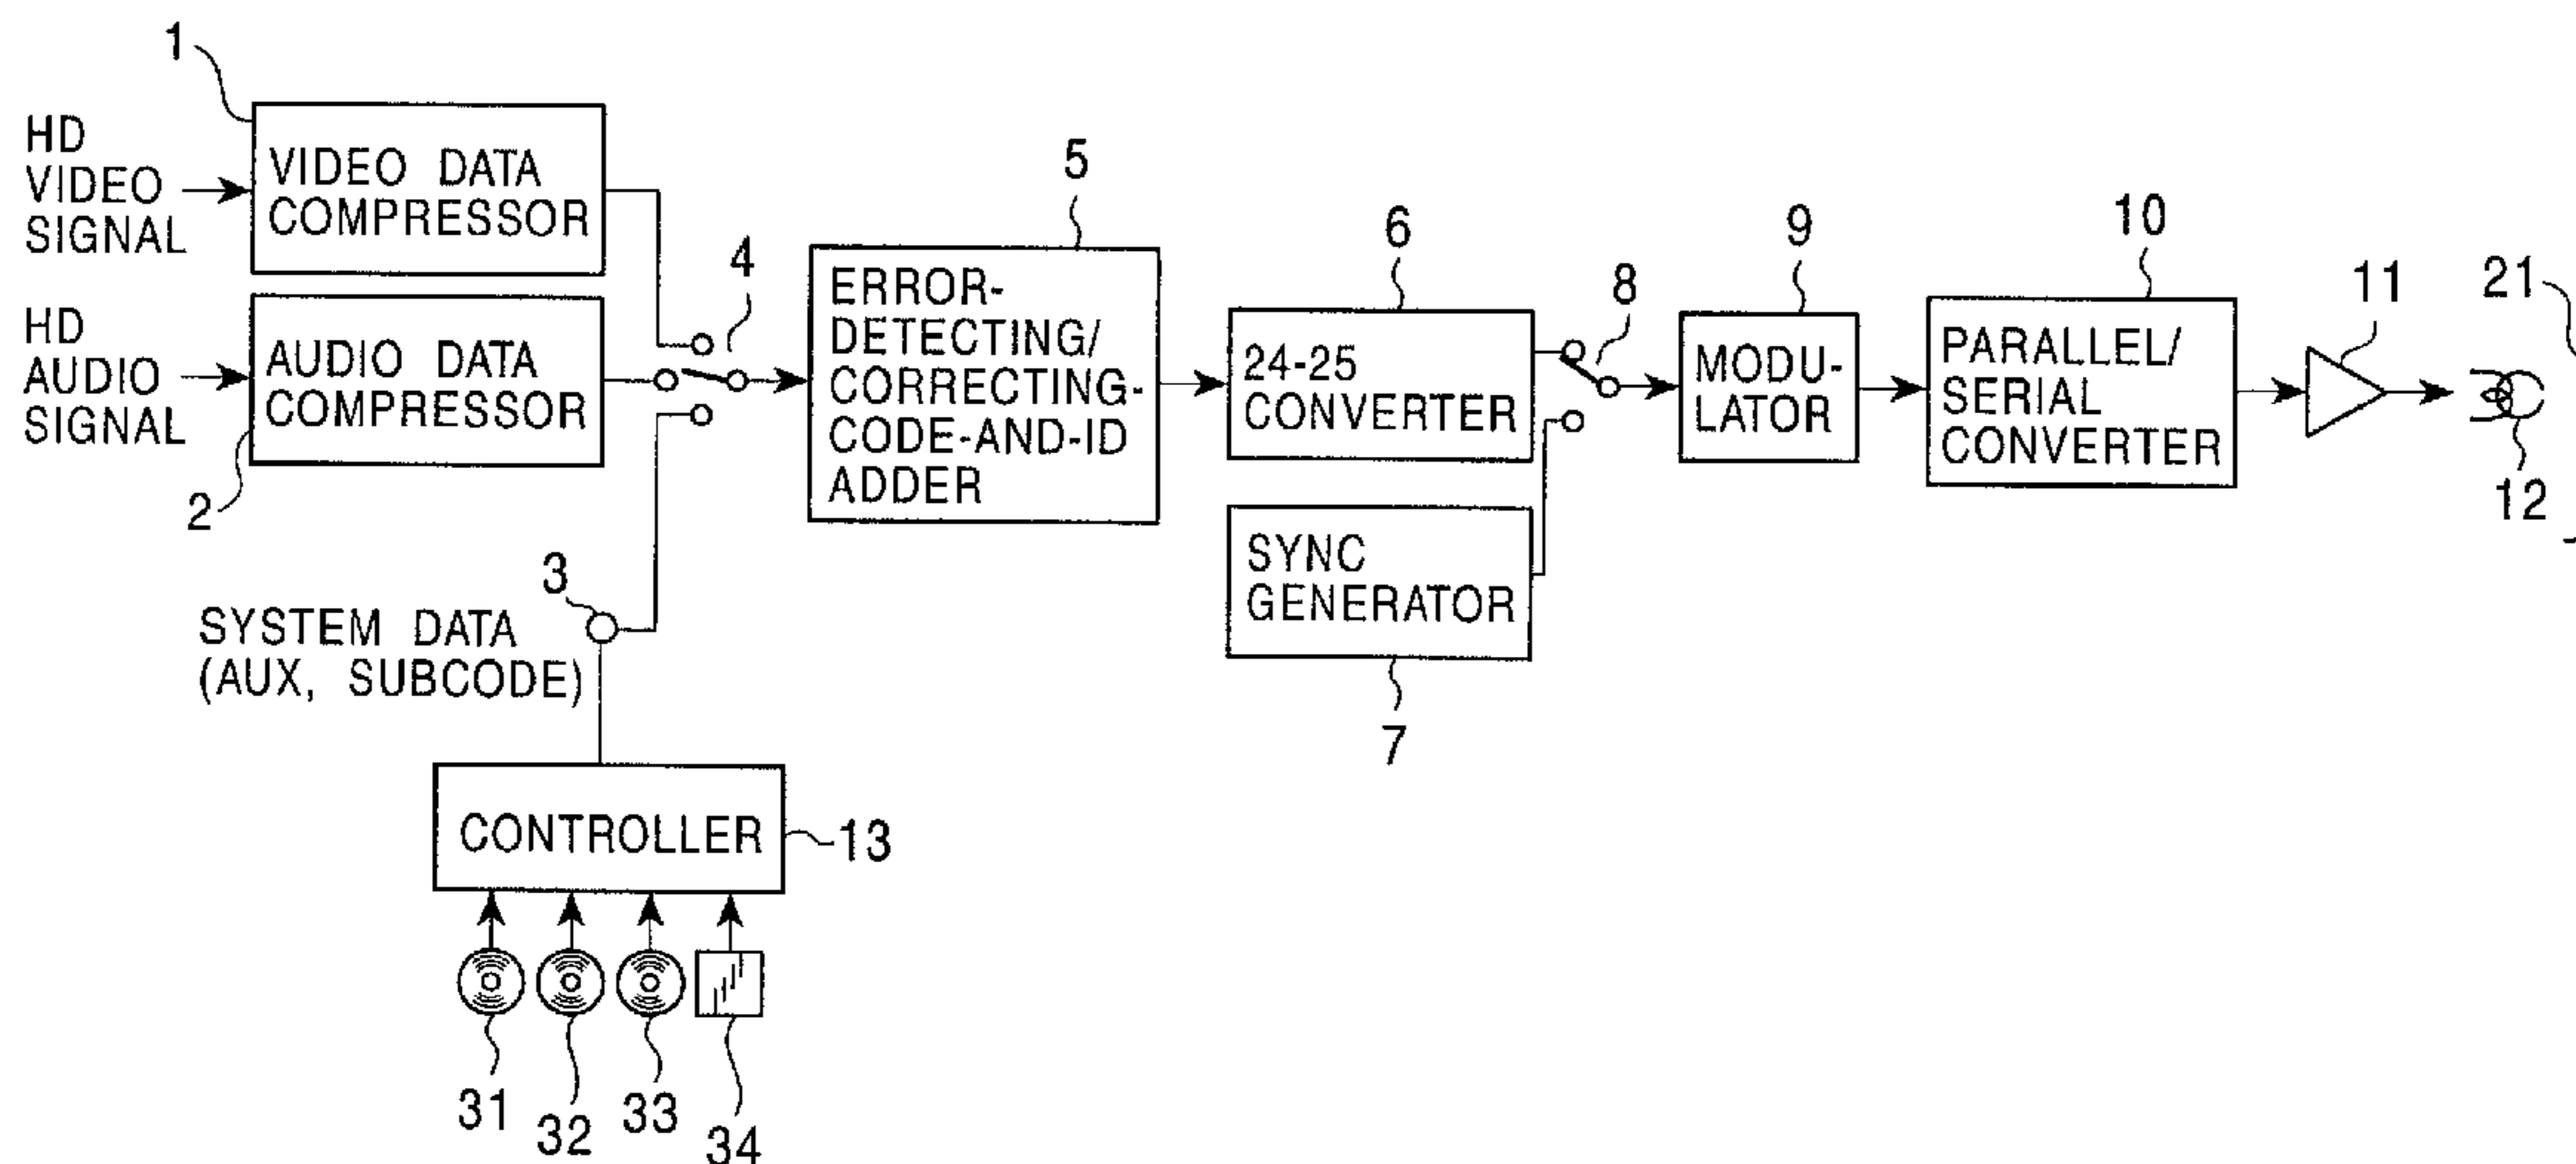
1

HD VIDEO SIGNAL

VIDEO DATA COMPRESSOR

HD AUDIO SIGNAL

AUDIO DATA COMPRESSOR

2

4

5

ERROR-DETECTING/ CORRECTING-CODE-AND-ID ADDER

6

24-25 CONVERTER

8

9

MODU-LATOR

10

PARALLEL/ SERIAL CONVERTER

11

21

12

SYNC GENERATOR

7

3

SYSTEM DATA (AUX, SUBCODE)

CONTROLLER

13

31

32

33

34